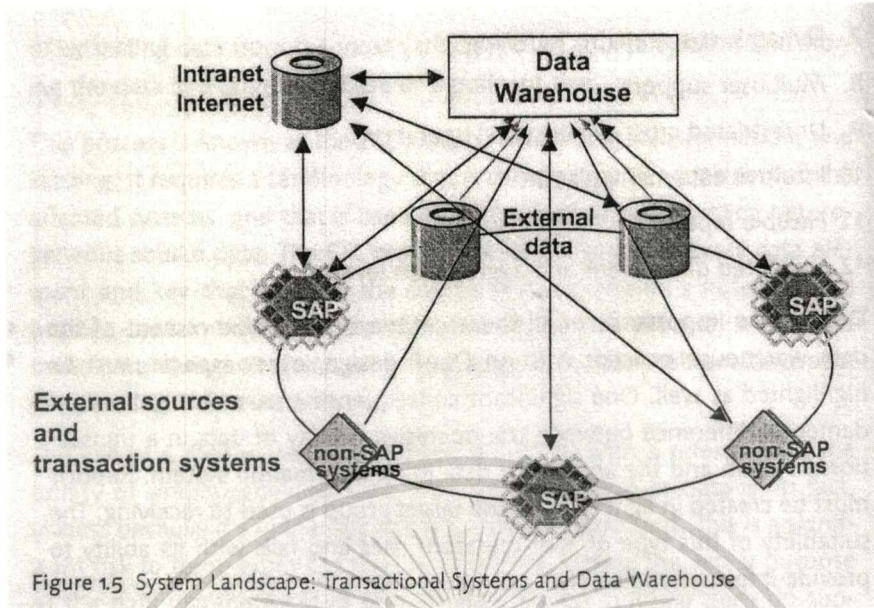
Intranet
Internet

Data
Warehouse

External
data

SAP

SAP

External sources
and
transaction systems

non-SAP
systems

SAP

non-SAP
systems

Figure 1.5 System Landscape: Transactional Systems and Data Warehouse